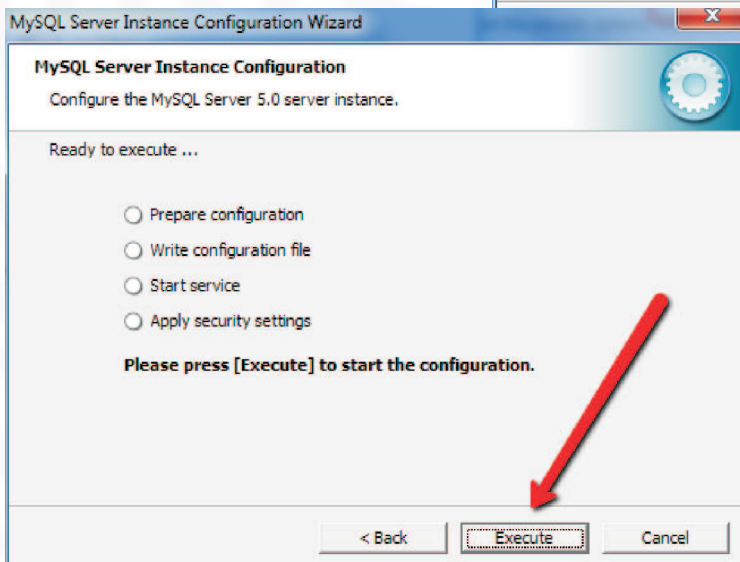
MySQL Server Instance Configuration Wizard

MySQL Server Instance Configuration

Configure the MySQL Server 5.0 server instance.

Ready to execute ...

Prepare configuration

Write configuration file

Start service

Apply security settings

Please press [Execute] to start the configuration.

< Back

Execute

Cancel